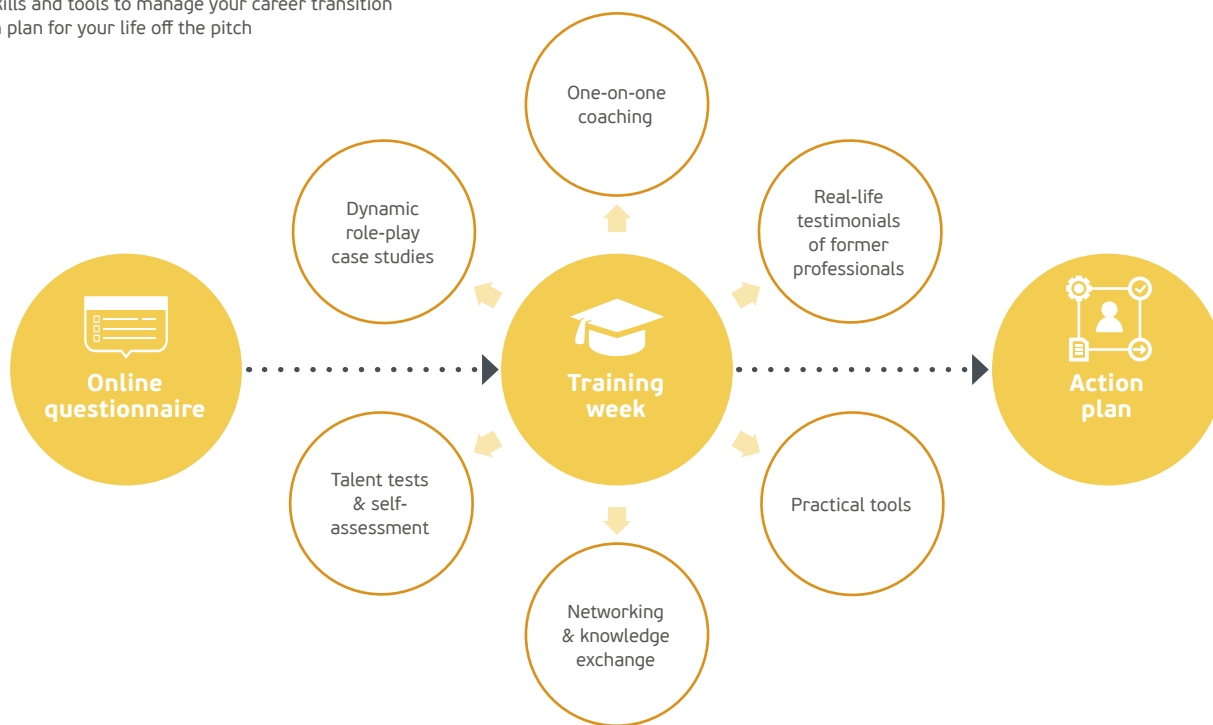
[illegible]kills and tools to manage your career transition
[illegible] plan for your life off the pitch

One-on-one coaching

Dynamic role-play case studies

Real-life testimonials of former professionals

Online questionnaire

Training week

Action plan

Talent tests & self-assessment

Practical tools

Networking & knowledge exchange